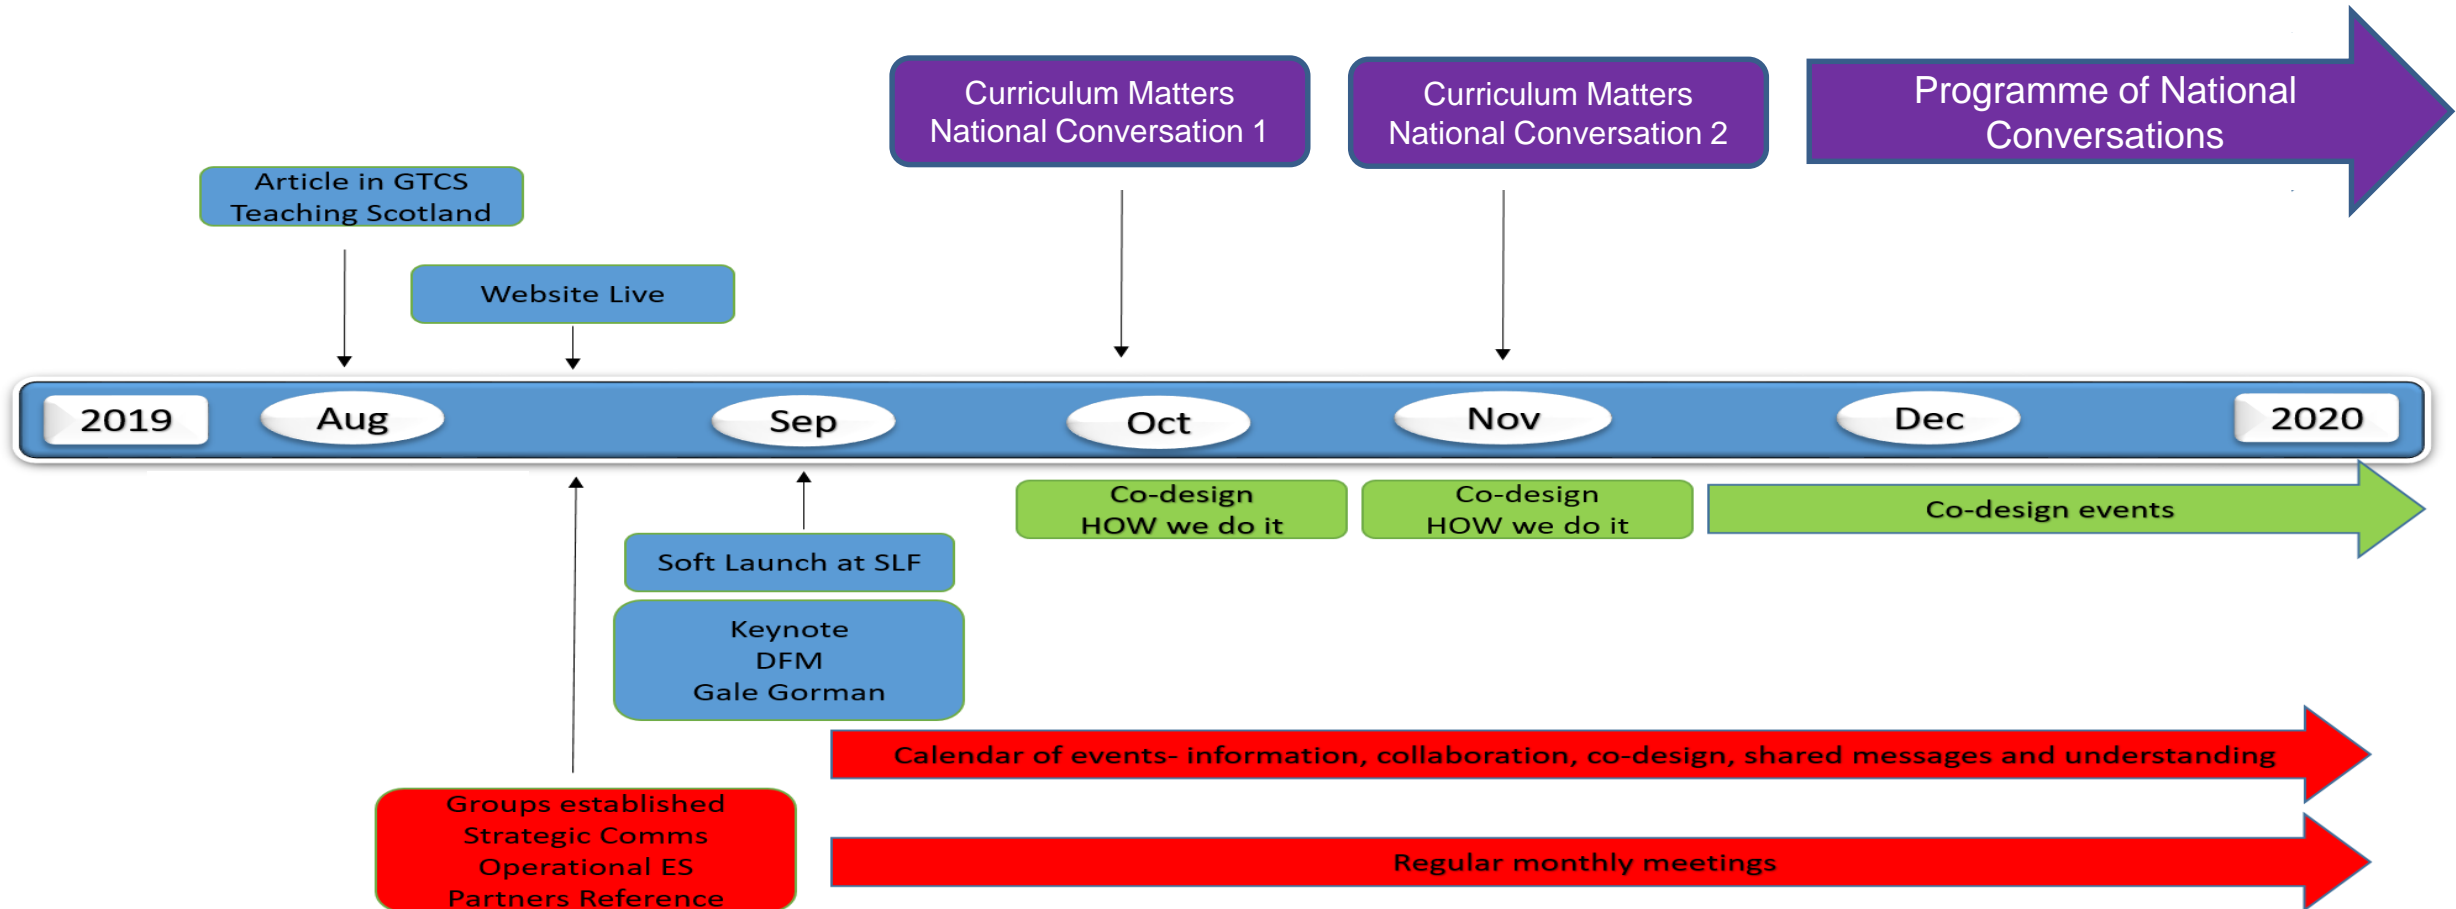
Curriculum Matters
National Conversation 1

Curriculum Matters
National Conversation 2

Programme of National Conversations

Article in GTCS
Teaching Scotland

Website Live

2019 Aug Sep Oct Nov Dec 2020

Co-design
HOW we do it

Co-design
HOW we do it

Co-design events

Soft Launch at SLF

Keynote
DFM
Gale Gorman

Calendar of events- information, collaboration, co-design, shared messages and understanding

Groups established
Strategic Comms
Operational ES
Partners Reference

Regular monthly meetings